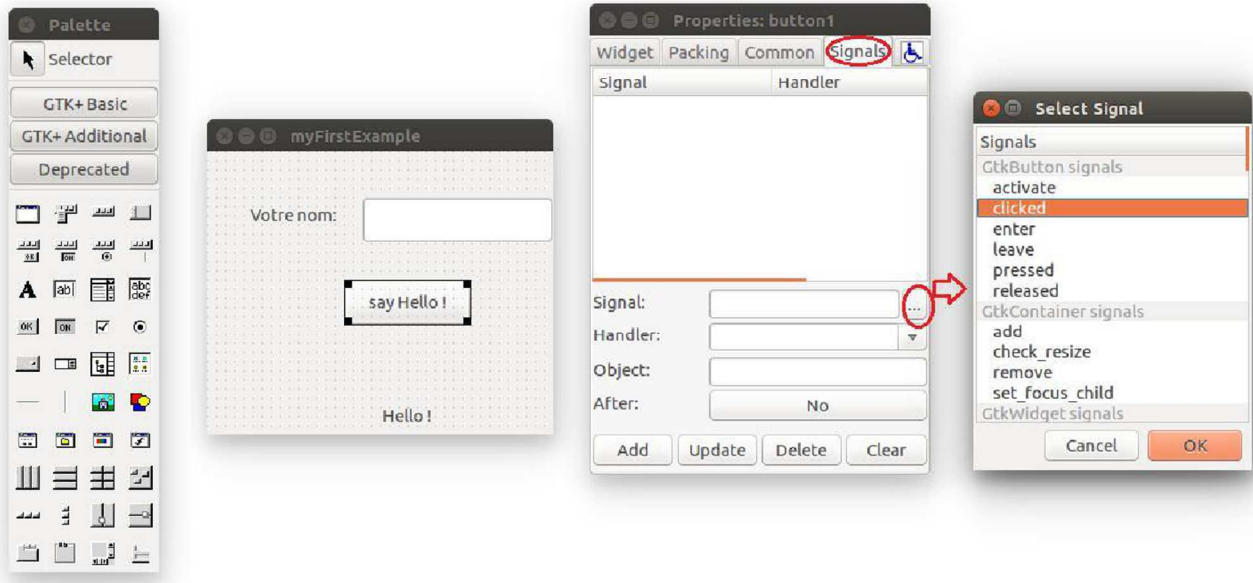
Palette
Selector
GTK+ Basic
GTK+ Additional
Deprecated

myFirstExample
Votre nom:
say Hello !
Hello !

Properties: button1
Widget Packing Common Signals
Signal Handler
Signal:
...
Handler:
Object:
After:
No
Add Update Delete Clear

Select Signal
Signals
GtkButton signals
activate
clicked
enter
leave
pressed
released
GtkContainer signals
add
check_resize
remove
set_focus_child
GtkWidget signals
Cancel OK